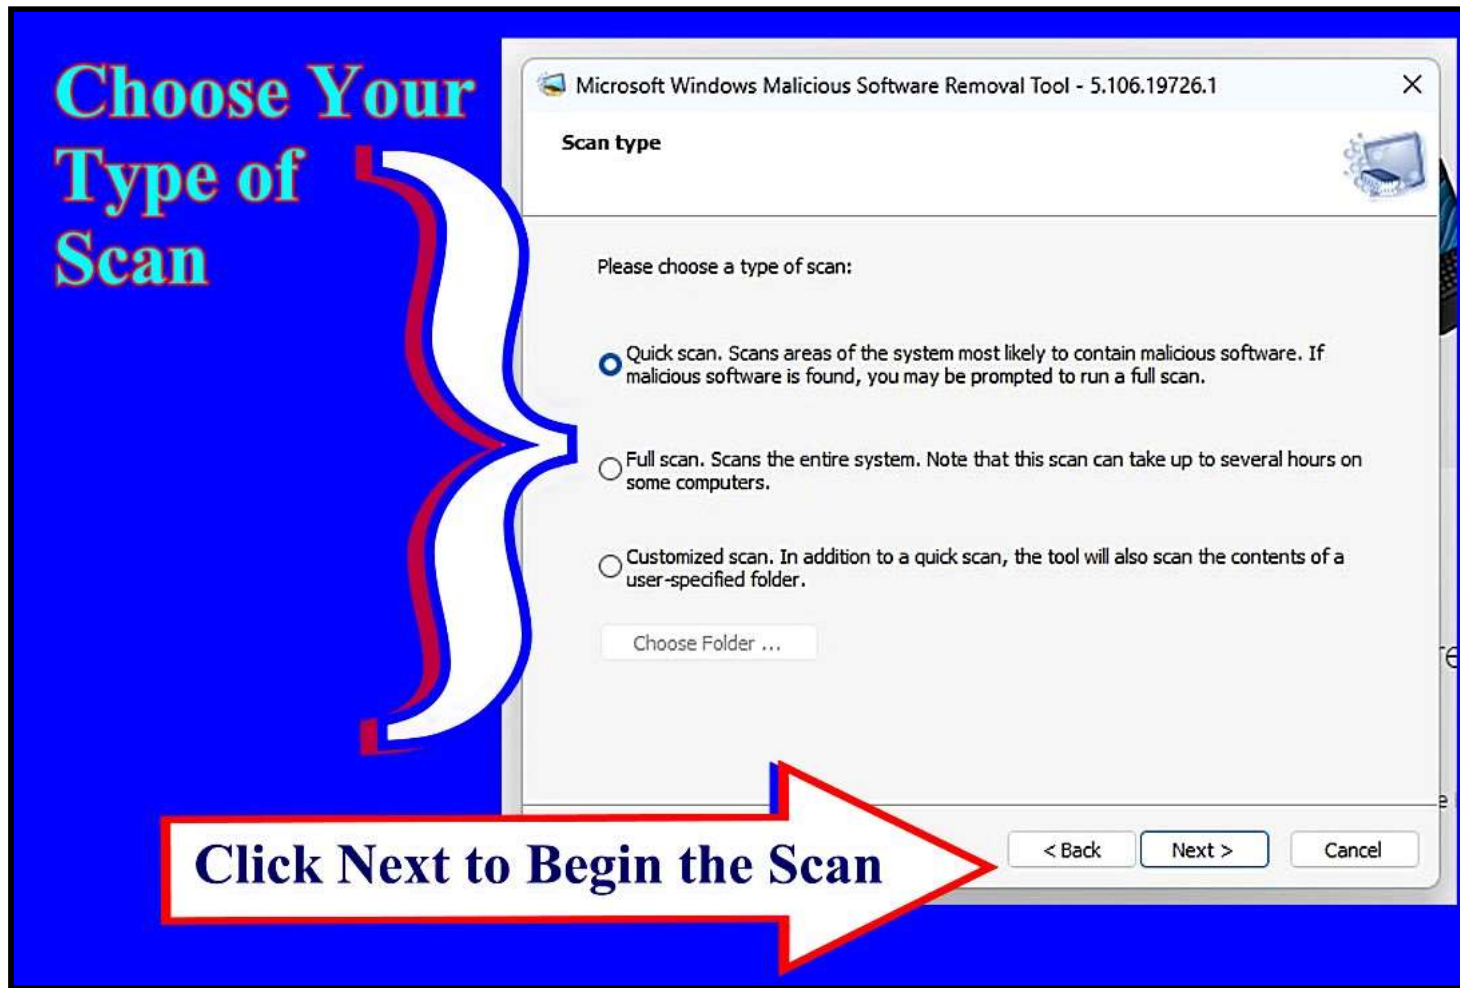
Choose Your Type of Scan

Microsoft Windows Malicious Software Removal Tool - 5.106.19726.1

Scan type

Please choose a type of scan:

Quick scan. Scans areas of the system most likely to contain malicious software. If malicious software is found, you may be prompted to run a full scan.

Full scan. Scans the entire system. Note that this scan can take up to several hours on some computers.

Customized scan. In addition to a quick scan, the tool will also scan the contents of a user-specified folder.

Choose Folder ...

< Back

Next >

Cancel

Click Next to Begin the Scan